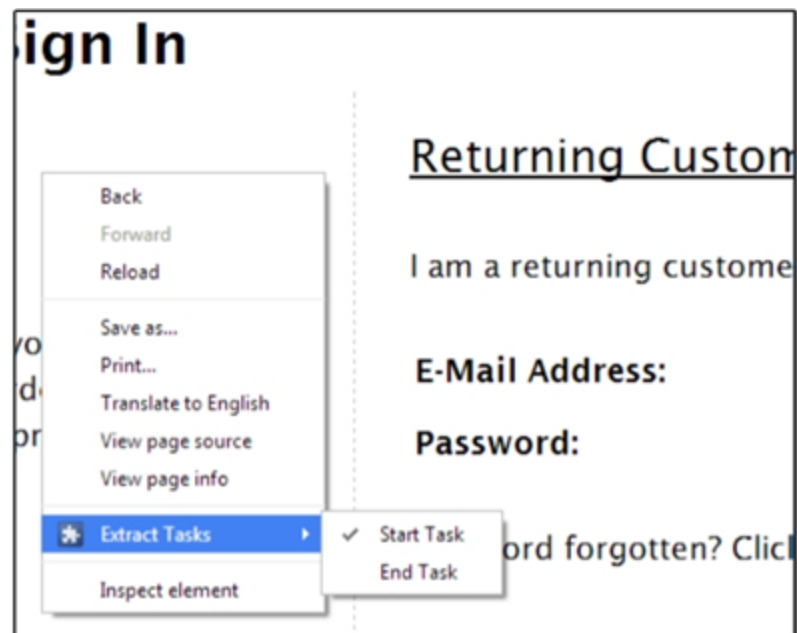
ign In

Returning Custom

I am a returning custome

E-Mail Address:

Password:

ord forgotten? Clic

Back
Forward
Reload

Save as...
Print...
Translate to English
View page source
View page info

Extract Tasks

Inspect element

✓ Start Task
End Task

yo
d
pr